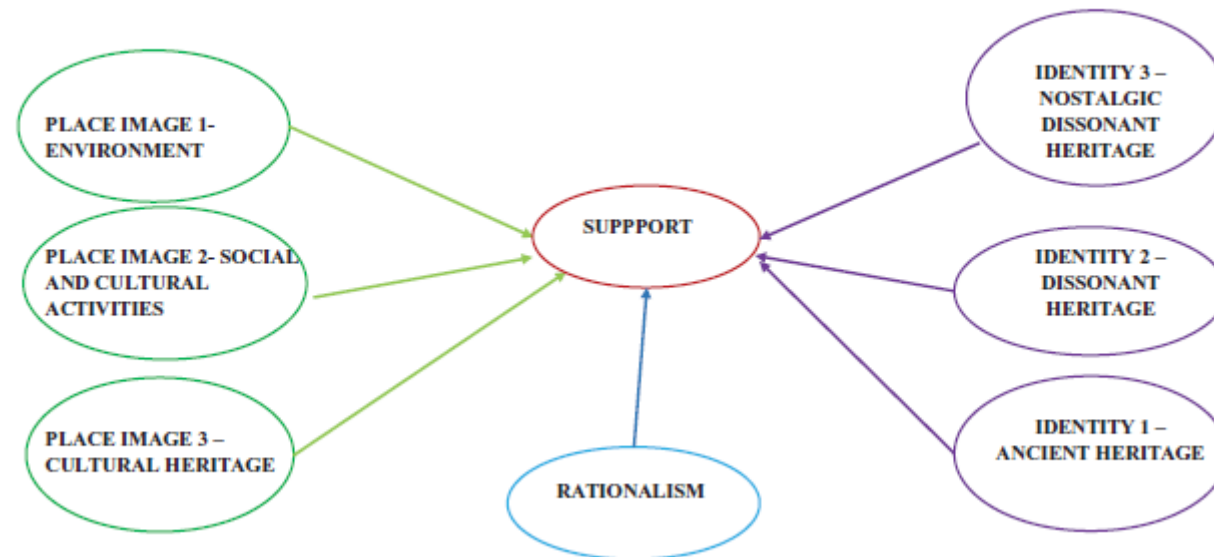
PLACE IMAGE 1- ENVIRONMENT

PLACE IMAGE 2- SOCIAL AND CULTURAL ACTIVITIES

PLACE IMAGE 3 – CULTURAL HERITAGE

SUPPPORT

RATIONALISM

IDENTITY 3 – NOSTALGIC DISSONANT HERITAGE

IDENTITY 2 – DISSONANT HERITAGE

IDENTITY 1 – ANCIENT HERITAGE